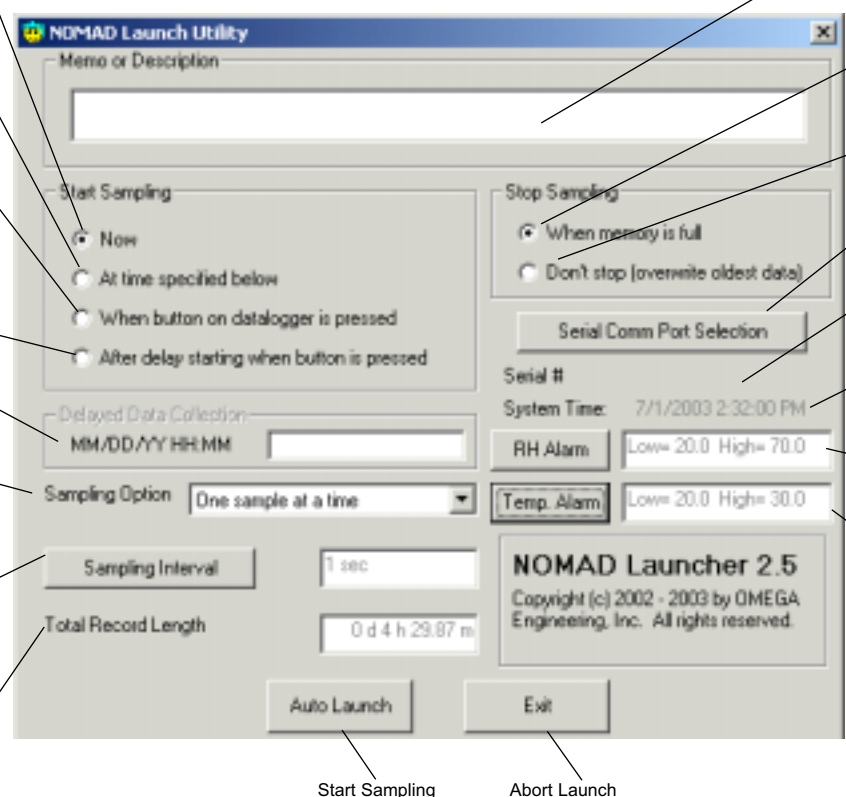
NOMAD Launch Utility

Memo or Description

Start Sampling

Now

At time specified below

When button on datalogger is pressed

After delay starting when button is pressed

Stop Sampling

When memory is full

Don't stop (overwrite oldest data)

Serial Comm Port Selection

Serial #

System Time: 7/1/2003 2:32:00 PM

Delayed Data Collection

MM/DD/YY HH:MM

RH Alarm

Low= 20.0 High= 70.0

Sampling Option

One sample at a time

Temp. Alarm

Low= 20.0 High= 30.0

Sampling Interval

1 sec

NOMAD Launcher 2.5

Copyright (c) 2002 - 2003 by OMEGA Engineering, Inc. All rights reserved.

Total Record Length

0 d 4 h 29.87 m

Auto Launch

Exit

Start Sampling

Abort Launch